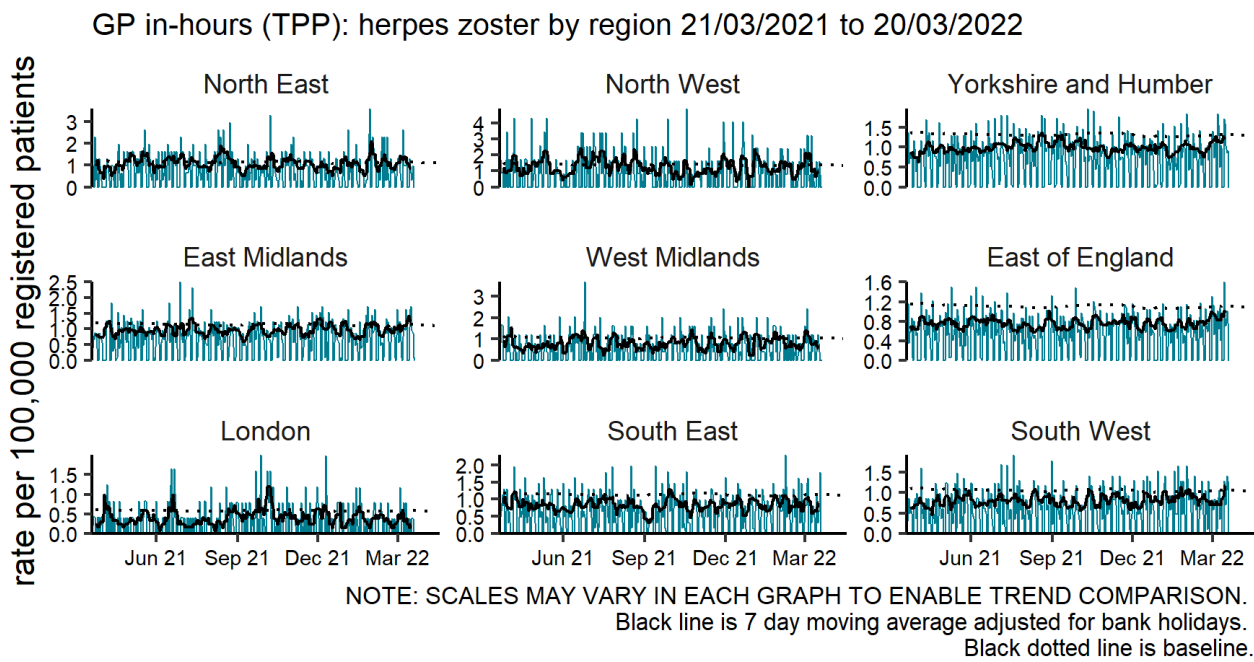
GP in-hours (TPP): herpes zoster by region 21/03/2021 to 20/03/2022

rate per 100,000 registered patients

North East
3
2
1
0

North West
4
3
2
1
0

Yorkshire and Humber
1.5
1.0
0.5
0.0

East Midlands
2.5
2.0
1.5
1.0
0.5
0.0

West Midlands
3
2
1
0

East of England
1.6
1.2
0.8
0.4
0.0

London
1.5
1.0
0.5
0.0
Jun 21
Sep 21
Dec 21
Mar 22

South East
2.0
1.5
1.0
0.5
0.0
Jun 21
Sep 21
Dec 21
Mar 22

South West
1.5
1.0
0.5
0.0
Jun 21
Sep 21
Dec 21
Mar 22

NOTE: SCALES MAY VARY IN EACH GRAPH TO ENABLE TREND COMPARISON.
Black line is 7 day moving average adjusted for bank holidays.
Black dotted line is baseline.